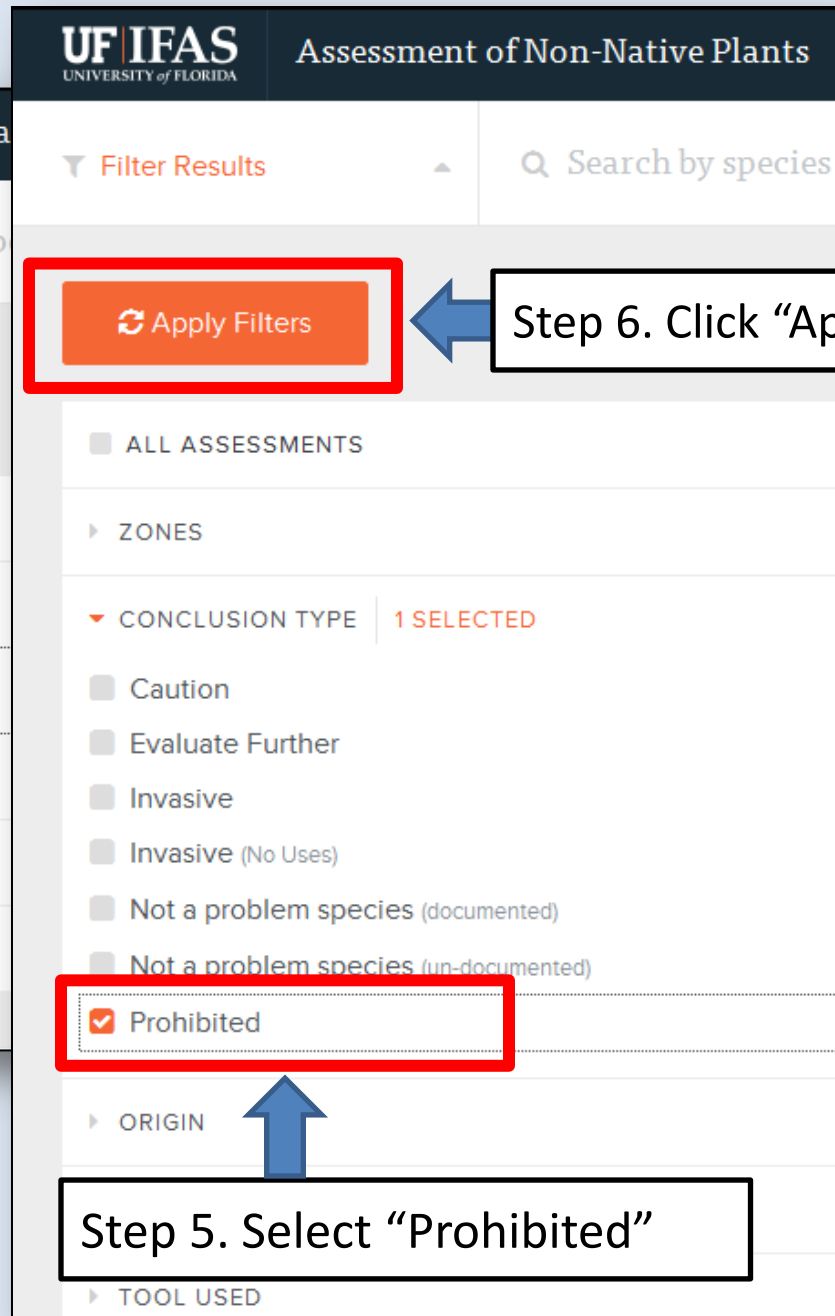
UF IFAS
UNIVERSITY of FLORIDA

Assessment of Non-Native Plants

Filter Results

Search by species

Apply Filters

Step 6. Click “Ap

ALL ASSESSMENTS

ZONES

CONCLUSION TYPE 1 SELECTED

Caution

Evaluate Further

Invasive

Invasive (No Uses)

Not a problem species (documented)

Not a problem species (un-documented)

Prohibited

ORIGIN

Step 5. Select “Prohibited”

TOOL USED